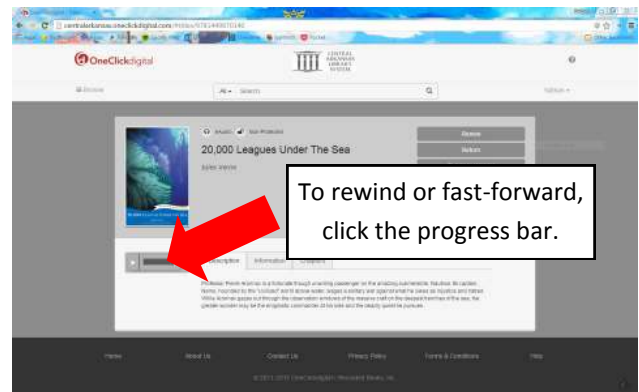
centralarkansas.oneclickdigital.com

OneClickdigital

CENTRAL ARKANSAS LIBRARY SYSTEM

Browse

All ▾ Search

20,000 Leagues Under The Sea

Jules Verne

Renew

Return

To rewind or fast-forward, click the progress bar.

Description

Information

Chapters

Home

About Us

Contact Us

Privacy Policy

Terms & Conditions

Help

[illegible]